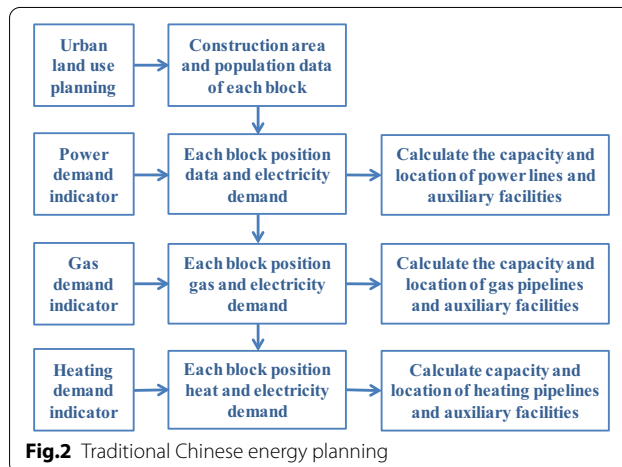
Urban land use planning

Construction area and population data of each block

Power demand indicator

Each block position data and electricity demand

Calculate the capacity and location of power lines and auxiliary facilities

Gas demand indicator

Each block position gas and electricity demand

Calculate the capacity and location of gas pipelines and auxiliary facilities

Heating demand indicator

Each block position heat and electricity demand

Calculate capacity and location of heating pipelines and auxiliary facilities

**Fig.2** Traditional Chinese energy planning